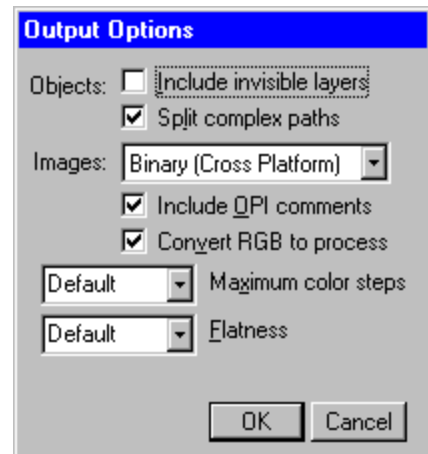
Output Options

Objects: Include invisible layers
Split complex paths

Images: Binary (Cross Platform)
Include OPI comments
Convert RGB to process

Default Maximum color steps

Default Flatness

OK Cancel